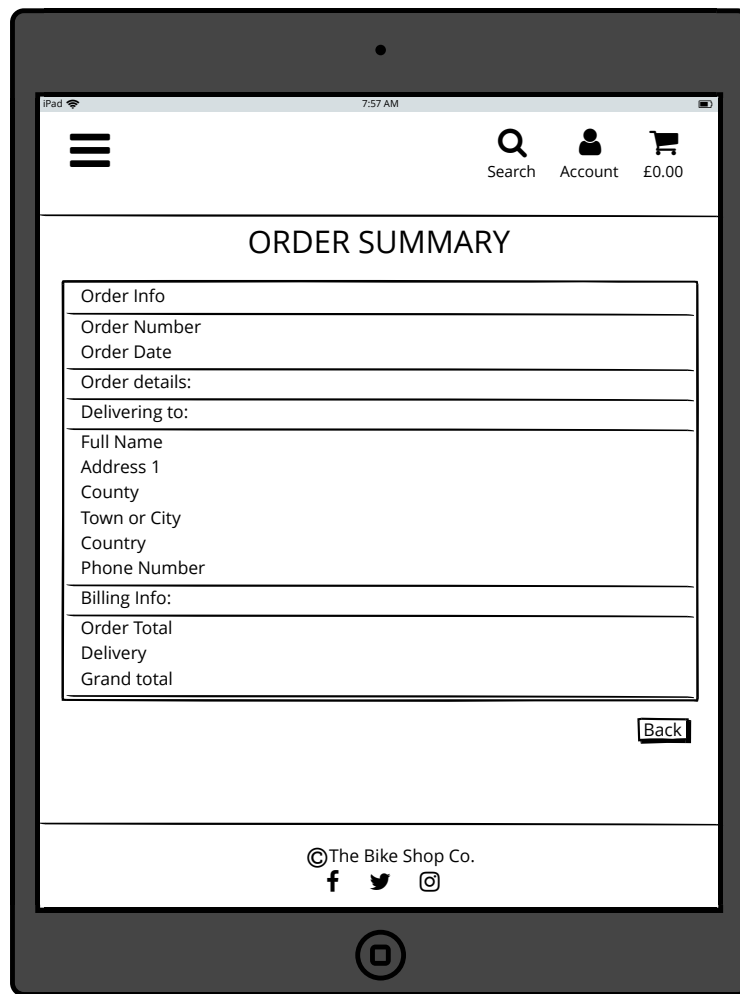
iPad
7:57 AM

Search Account £0.00

ORDER SUMMARY

Order Info

Order Number
Order Date

Order details:

Delivering to:

Full Name
Address 1
County
Town or City
Country
Phone Number

Billing Info:

Order Total
Delivery
Grand total

Back

©The Bike Shop Co.